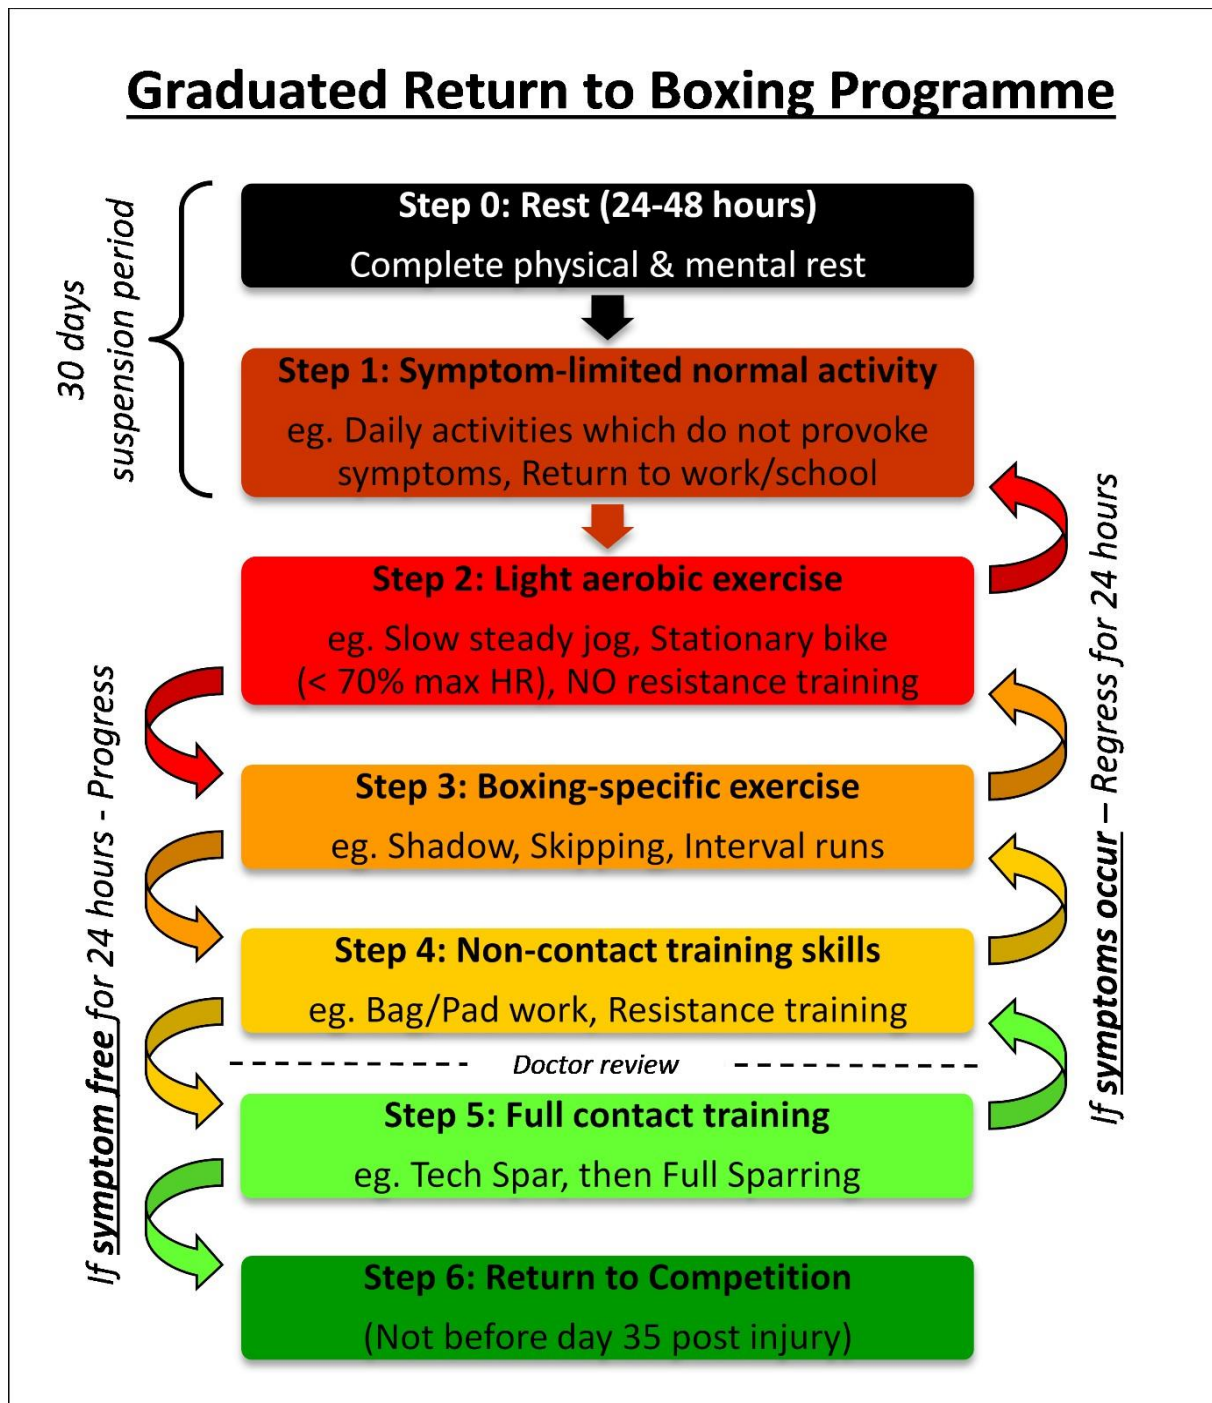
Graduated Return to Boxing Programme

30 days suspension period

Step 0: Rest (24-48 hours)
Complete physical & mental rest

Step 1: Symptom-limited normal activity
eg. Daily activities which do not provoke symptoms, Return to work/school

Step 2: Light aerobic exercise
eg. Slow steady jog, Stationary bike (< 70% max HR), NO resistance training

Step 3: Boxing-specific exercise
eg. Shadow, Skipping, Interval runs

Step 4: Non-contact training skills
eg. Bag/Pad work, Resistance training

Doctor review

Step 5: Full contact training
eg. Tech Spar, then Full Sparring

Step 6: Return to Competition
(Not before day 35 post injury)

If symptom free for 24 hours - Progress

If symptoms occur – Regress for 24 hours